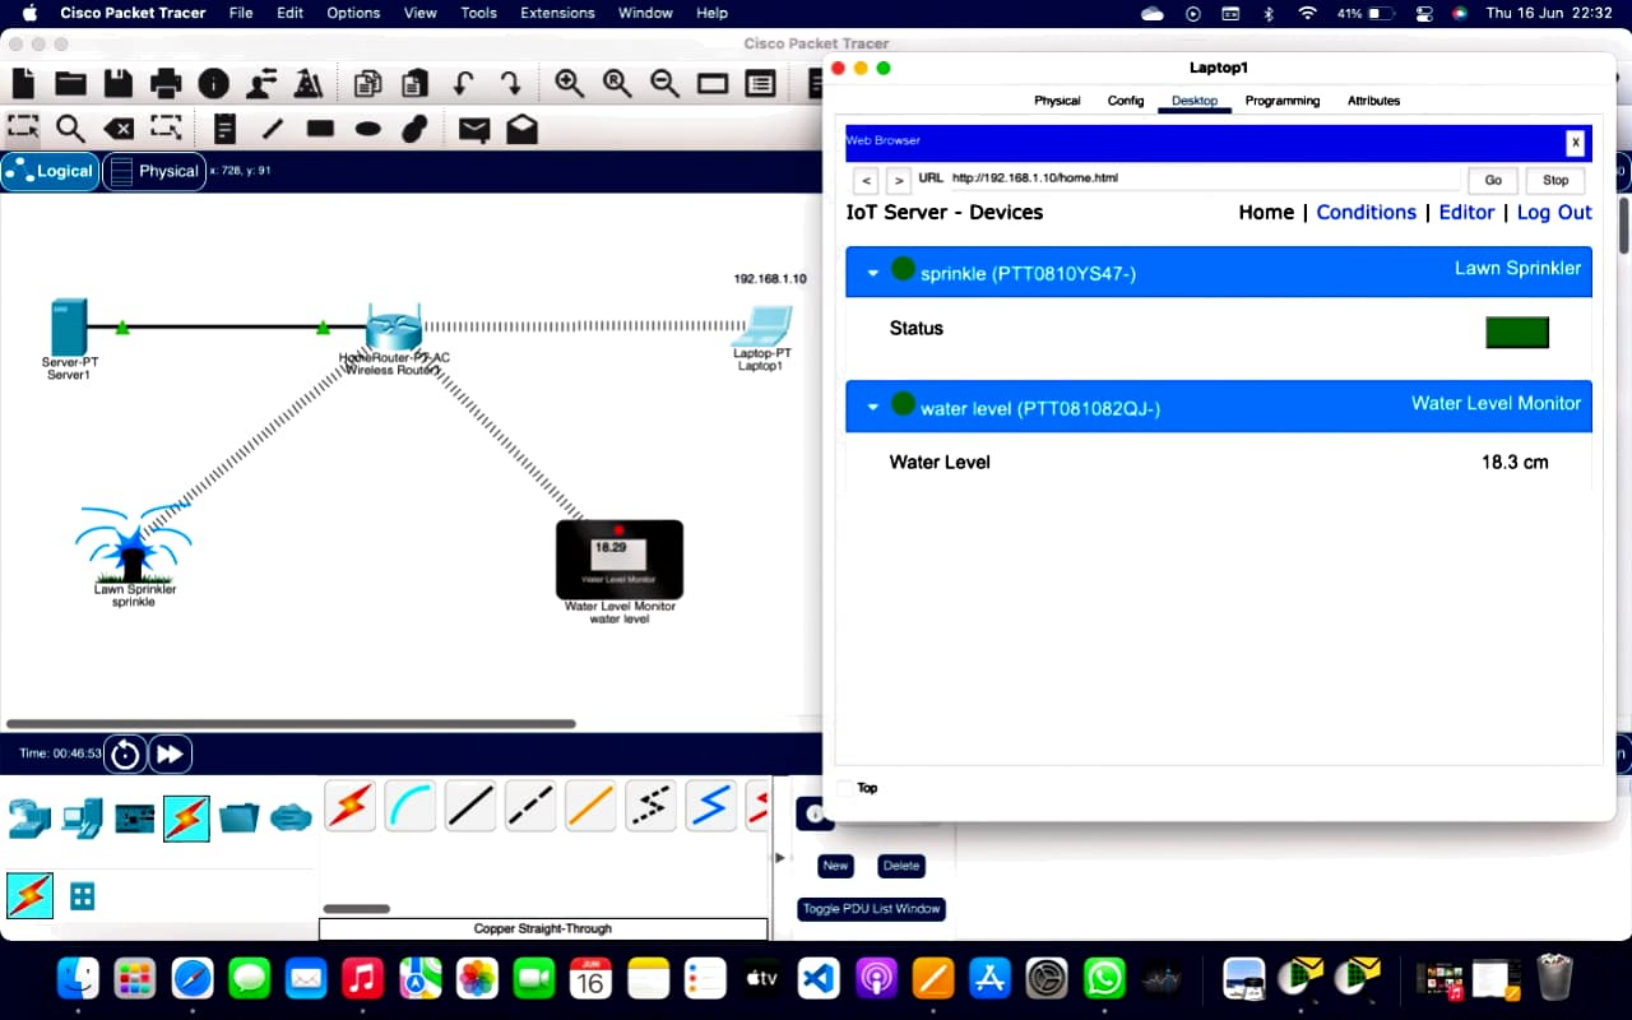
Cisco Packet Tracer File Edit Options View Tools Extensions Window Help
41% Thu 16 Jun 22:32

Cisco Packet Tracer

Logical Physical x: 728, y: 91

192.168.1.10

Server-PT
Server1

HomeRouter-PT-AC
Wireless Router0

Laptop-PT
Laptop1

Lawn Sprinkler
sprinkle

18.29
Water Level Monitor
Water Level Monitor
water level

Time: 00:46:53

Copper Straight-Through

New Delete
Toggle PDU List Window

Laptop1

Physical Config Desktop Programming Attributes

Web Browser X

< > URL http://192.168.1.10/home.html Go Stop

IoT Server - Devices Home | Conditions | Editor | Log Out

sprinkle (PTT0810YS47-) Lawn Sprinkler

Status

water level (PTT081082QJ-) Water Level Monitor

Water Level 18.3 cm

Top

16